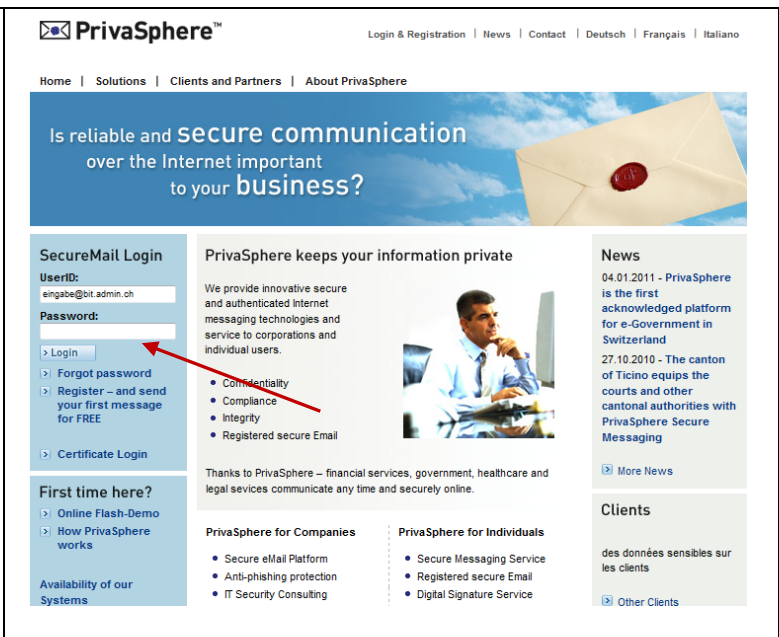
PrivaSphere™

Login & Registration | News | Contact | Deutsch | Français | Italiano

Home | Solutions | Clients and Partners | About PrivaSphere

Is reliable and secure communication over the Internet important to your business?

SecureMail Login

UserID:

eingabe@bit.admin.ch

Password:

Login

Forgot password

Register – and send your first message for FREE

Certificate Login

First time here?

Online Flash-Demo

How PrivaSphere works

Availability of our Systems

PrivaSphere keeps your information private

We provide innovative secure and authenticated Internet messaging technologies and service to corporations and individual users.

- Confidentiality
- Compliance
- Integrity
- Registered secure Email

Thanks to PrivaSphere – financial services, government, healthcare and legal sevices communicate any time and securely online.

PrivaSphere for Companies

- Secure eMail Platform
- Anti-phishing protection
- IT Security Consulting

PrivaSphere for Individuals

- Secure Messaging Service
- Registered secure Email
- Digital Signature Service

News

04.01.2011 - PrivaSphere is the first acknowledged platform for e-Government in Switzerland

27.10.2010 - The canton of Ticino equips the courts and other cantonal authorities with PrivaSphere Secure Messaging

More News

Clients

des données sensibles sur les clients

Other Clients